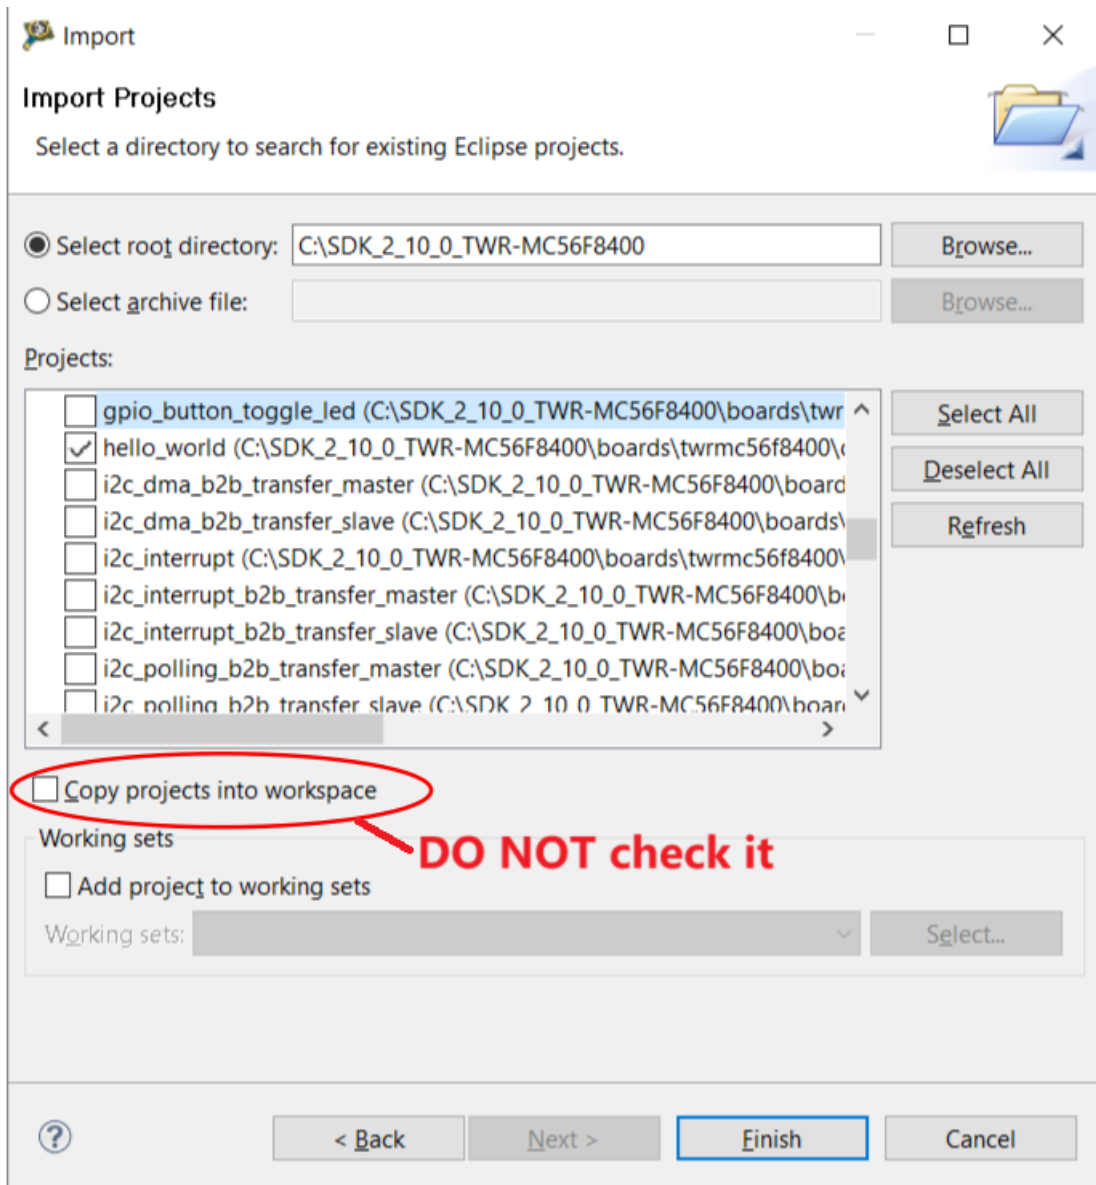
Import

Import Projects

Select a directory to search for existing Eclipse projects.

Select root directory: C:\SDK_2_10_0_TWR-MC56F8400 Browse...

Select archive file: Browse...

Projects:

gpio_button_toggle_led (C:\SDK_2_10_0_TWR-MC56F8400\boards\twr
hello_world (C:\SDK_2_10_0_TWR-MC56F8400\boards\twrmc56f8400\
i2c_dma_b2b_transfer_master (C:\SDK_2_10_0_TWR-MC56F8400\board
i2c_dma_b2b_transfer_slave (C:\SDK_2_10_0_TWR-MC56F8400\boards\
i2c_interrupt (C:\SDK_2_10_0_TWR-MC56F8400\boards\twrmc56f8400\
i2c_interrupt_b2b_transfer_master (C:\SDK_2_10_0_TWR-MC56F8400\b
i2c_interrupt_b2b_transfer_slave (C:\SDK_2_10_0_TWR-MC56F8400\boa
i2c_polling_b2b_transfer_master (C:\SDK_2_10_0_TWR-MC56F8400\boa
i2c_polling_b2b_transfer_slave (C:\SDK_2_10_0_TWR-MC56F8400\boar

Select All

Deselect All

Refresh

Copy projects into workspace

DO NOT check it

Working sets

Add project to working sets

Working sets: Select...

< Back Next > Finish Cancel